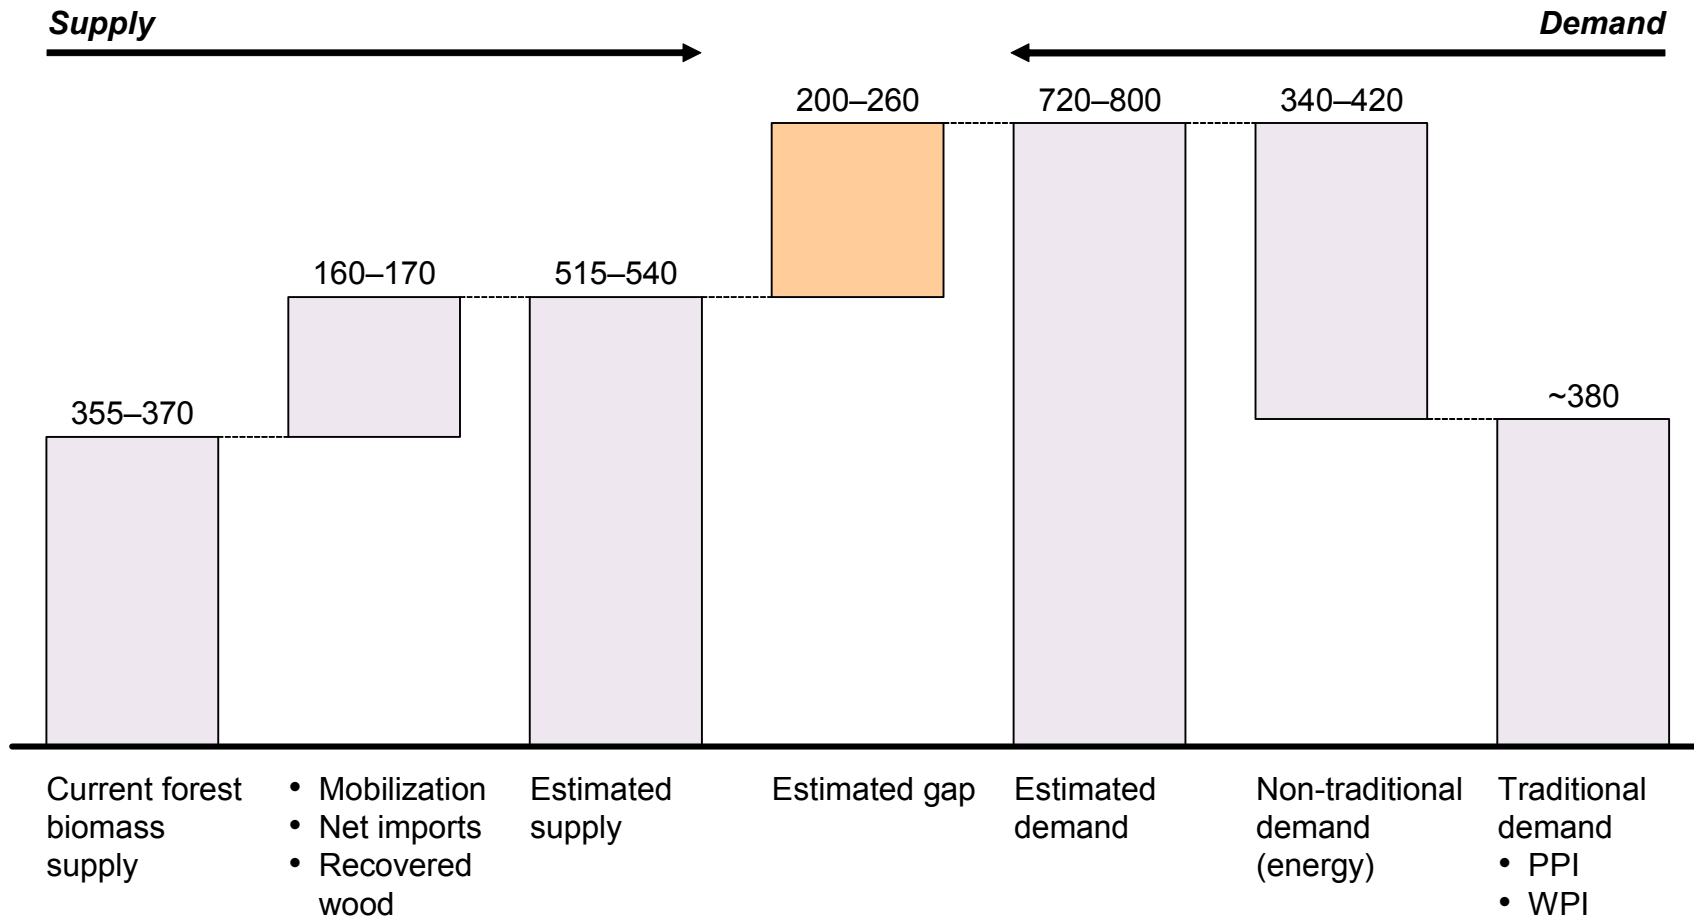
Supply

Demand

355–370

160–170

515–540

200–260

720–800

340–420

~380

Current forest biomass supply

• Mobilization
• Net imports
• Recovered wood

Estimated supply

Estimated gap

Estimated demand

Non-traditional demand (energy)

Traditional demand
• PPI
• WPI